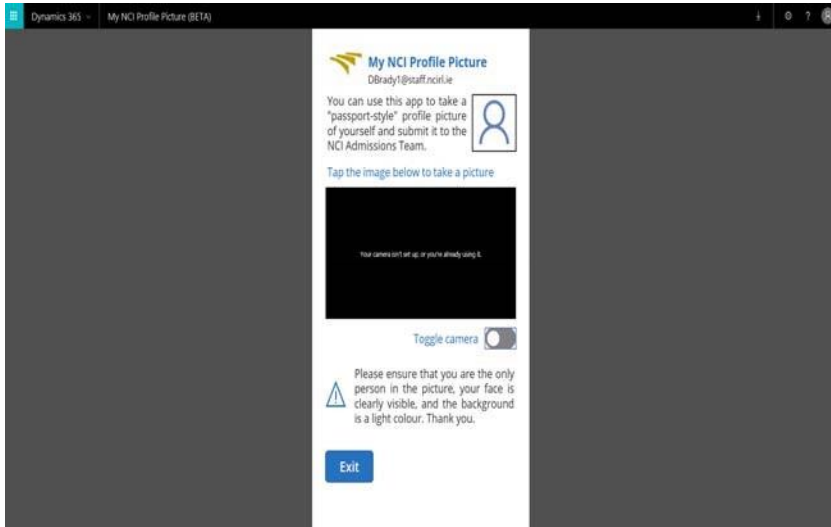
Dynamics 365 ⌄ My NCI Profile Picture (BETA)

My NCI Profile Picture
DBrady1@staff.ncirl.ie

You can use this app to take a "passport-style" profile picture of yourself and submit it to the NCI Admissions Team.

Tap the image below to take a picture

Your camera isn't set up, or you're already using it.

Toggle camera

Please ensure that you are the only person in the picture, your face is clearly visible, and the background is a light colour. Thank you.

Exit